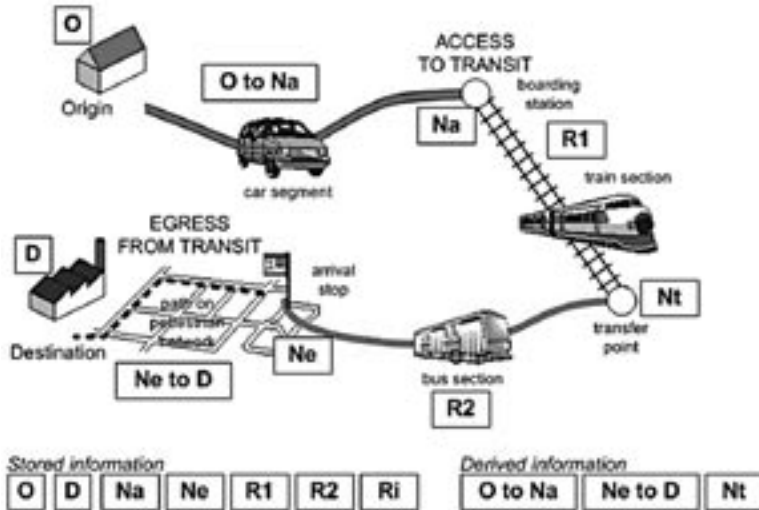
O

Origin

O to Na

car segment

ACCESS TO TRANSIT

Na

boarding station

R1

train section

Nt

transfer point

EGRESS FROM TRANSIT

arrival stop

D

Destination

path on pedestrian network

Ne

Ne to D

bus section

R2

Stored information

O | D | Na | Ne | R1 | R2 | Ri

Derived information

O to Na | Ne to D | Nt